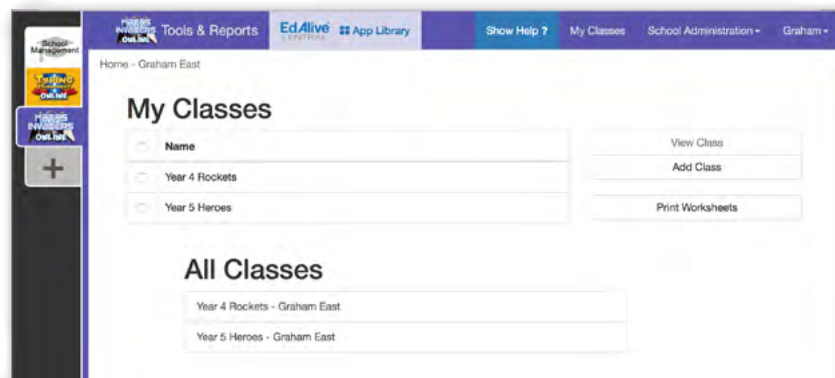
School Management

Typing Online

Maths Invaders Online

+

Maths Invaders Online Tools & Reports

EdAlive Central App Library

Show Help ?

My Classes

School Administration ▾

Graham ▾

Home › Graham East

My Classes

| Name |
|---|
| Year 4 Rockets |
| Year 5 Heroes |

View Class

Add Class

Print Worksheets

All Classes

Year 4 Rockets - Graham East

Year 5 Heroes - Graham East